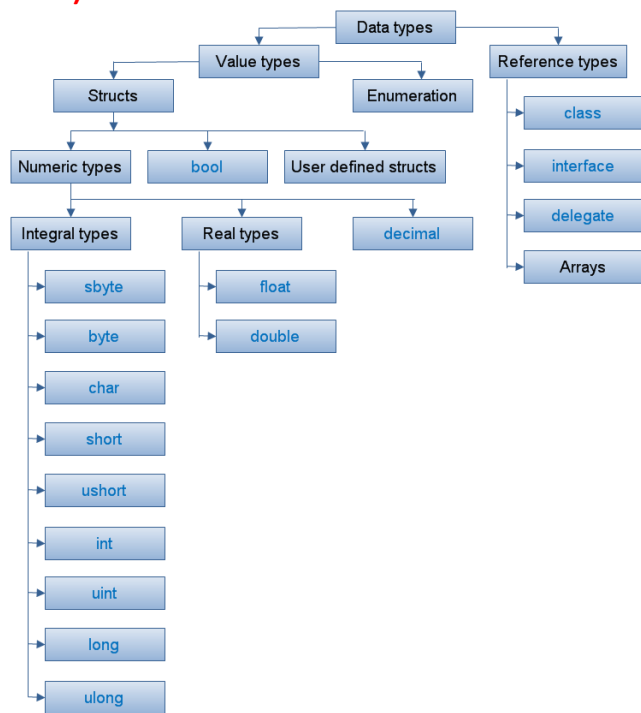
Data types
Value types
Reference types
Structs
Enumeration
class
interface
delegate
Arrays
Numeric types
bool
User defined structs
Integral types
Real types
decimal
sbyte
byte
char
short
ushort
int
uint
long
ulong
float
double